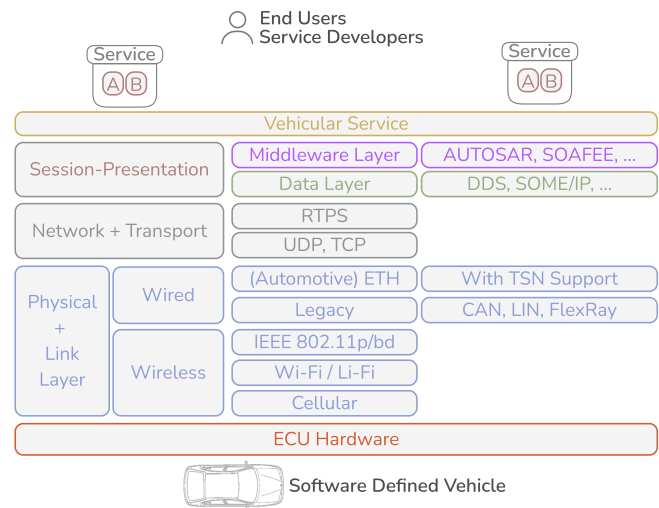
End Users
Service Developers

Service
A B

Service
A B

Vehicular Service

Session-Presentation

Middleware Layer

AUTOSAR, SOAFEE, ...

Data Layer

DDS, SOME/IP, ...

Network + Transport

RTPS

UDP, TCP

Physical + Link Layer

Wired

(Automotive) ETH

With TSN Support

Legacy

CAN, LIN, FlexRay

Wireless

IEEE 802.11p/bd

Wi-Fi / Li-Fi

Cellular

ECU Hardware

Software Defined Vehicle